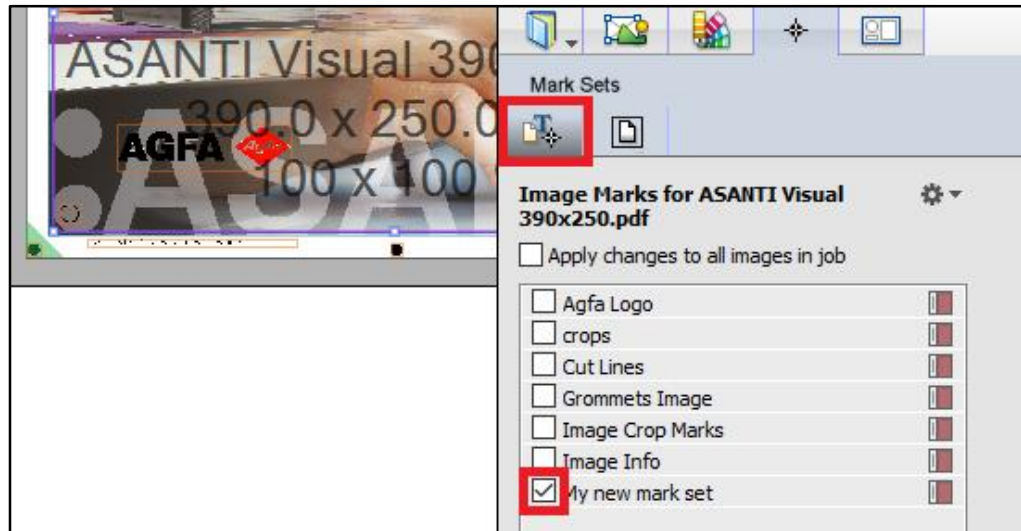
ASANTI Visual 39
390.0 x 250.0
AGFA
Agfa
100 x 100

Mark Sets

Image Marks for ASANTI Visual 390x250.pdf

Apply changes to all images in job

Agfa Logo
crops
Cut Lines
Grommets Image
Image Crop Marks
Image Info
My new mark set